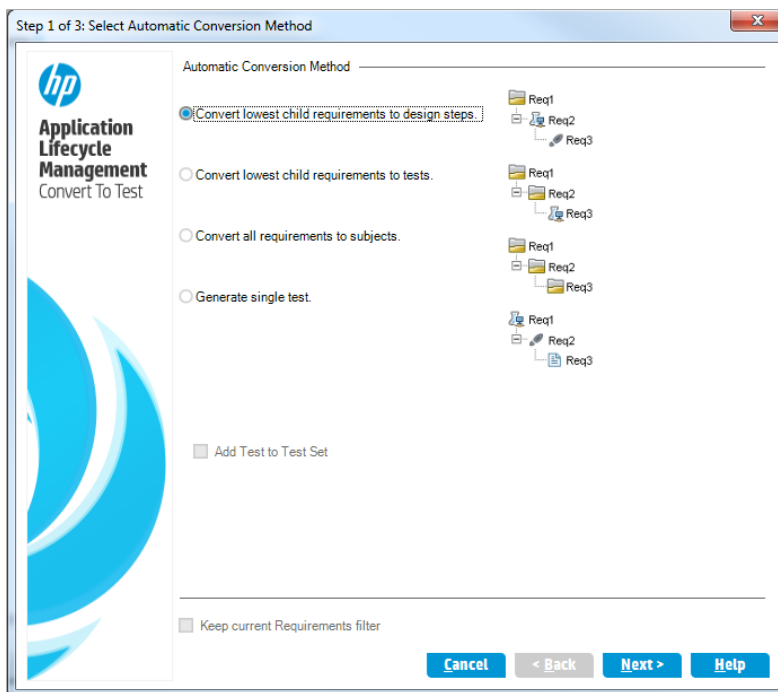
Step 1 of 3: Select Automatic Conversion Method

hp

Application Lifecycle Management
Convert To Test

Automatic Conversion Method

Convert lowest child requirements to design steps.

Req1
Req2
Req3

Convert lowest child requirements to tests.

Req1
Req2
Req3

Convert all requirements to subjects.

Req1
Req2
Req3

Generate single test.

Req1
Req2
Req3

Add Test to Test Set

Keep current Requirements filter

Cancel | < Back | Next > | Help